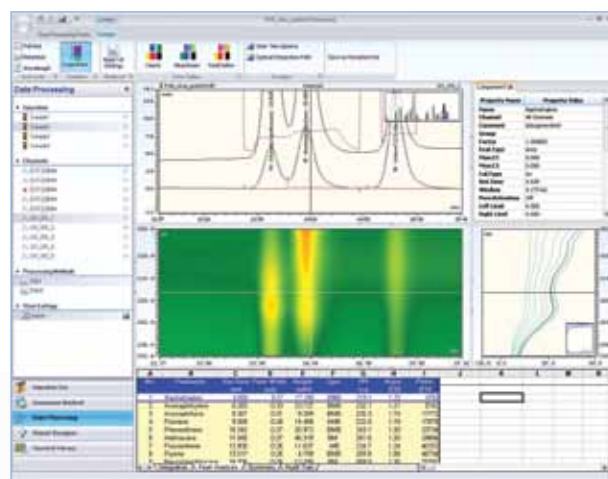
Data Processing

Injection Data
Instrument Method
Data Processing
Report Designer
Sequence Manager

Property Name
Property Value
Name
Naphthalene
Channel
Group
Factor
Peak Type
Rt
Width
Left Limit
Right Limit

Name
Naphthalene
Acenaphthylene
Acenaphthene
Fluorene
Phenanthrene
Anthracene
Fluoranthene
Pyrene

A
B
C
D
E
F
G
H
I
J
K
L
M

Integration
Peak Analysis
Summary
Peak Table